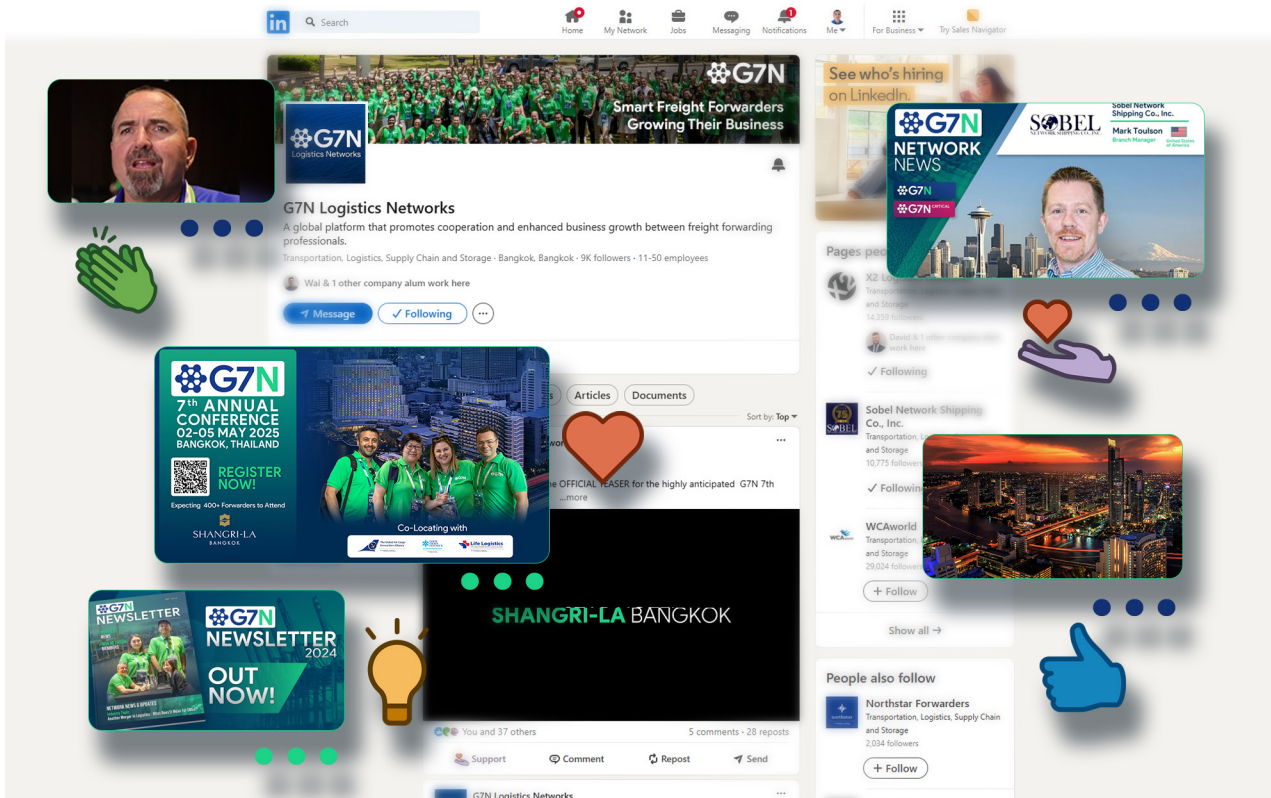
in Search

Home My Network Jobs Messaging Notifications Me For Business Try Sales Navigator

G7N
Smart Freight Forwarders Growing Their Business

G7N Logistics Networks

G7N Logistics Networks
A global platform that promotes cooperation and enhanced business growth between freight forwarding professionals.
Transportation, Logistics, Supply Chain and Storage · Bangkok, Bangkok · 9K followers · 11-50 employees

Wai & 1 other company alum work here

Message ✓ Following

See who's hiring on LinkedIn.

G7N NETWORK NEWS
G7N
G7N CRITICAL
SOBEL NETWORK SHIPPING CO., INC.
Sobel Network Shipping Co., Inc.
Mark Toulson
Branch Manager
United States of America

Pages peo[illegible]
X2 Lo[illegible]
Transportation
and Storage
14,359 followers
David & 1 other company alum work here
✓ Following

Sobel Network Shipping Co., Inc.
Transportation, L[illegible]
and Storage
10,775 followers
✓ Followin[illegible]

WCAworld
Transportation,
and Storage
29,024 followers
+ Follow

Show all →

People also follow
Northstar Forwarders
Transportation, Logistics, Supply Chain and Storage
2,034 followers
+ Follow

G7N
7th ANNUAL CONFERENCE
02-05 MAY 2025
BANGKOK, THAILAND
REGISTER NOW!
Expecting 400+ Forwarders to Attend
SHANGRI-LA
BANGKOK
Co-Locating with
Life Logistics

s Articles Documents
Sort by: Top

he OFFICIAL TEASER for the highly anticipated G7N 7th ...more

SHANGRI-LA BANGKOK

You and 37 others 5 comments · 28 reposts
Support Comment Repost Send

G7N Logistics Networks

G7N NEWSLETTER
G7N NEWSLETTER 2024
OUT NOW!